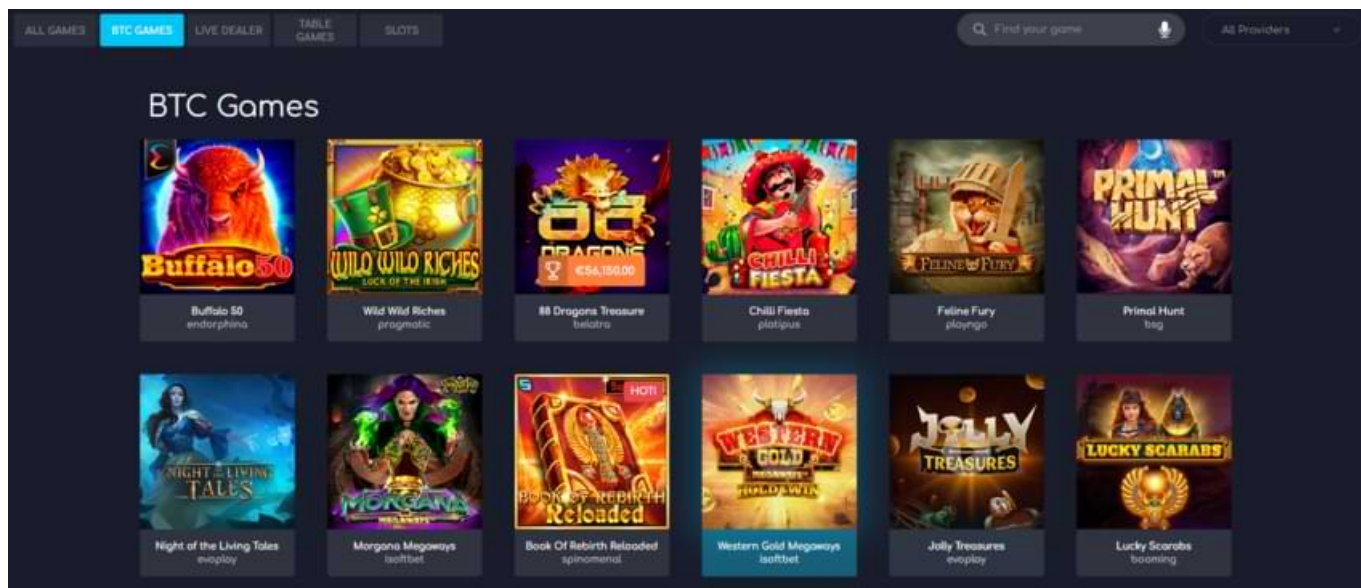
ALL GAMES BTC GAMES LIVE DEALER TABLE GAMES SLOTS

Find your game

All Providers

BTC Games

Buffalo 50
Buffalo 50
endorphina

WILD WILD RICHES
LUCK OF THE IRISH
Wild Wild Riches
pragmatic

88 DRAGONS
€56,150.00
88 Dragons Treasure
belatra

CHILLI FIESTA
Chilli Fiesta
platipus

FELINE FURY
Feline Fury
playngo

PRIMAL HUNT
Primal Hunt
bsg

NIGHT OF THE LIVING TALES
Night of the Living Tales
evoplay

MORGANA MEGAWAYS
Morgana Megaways
isoftbet

HOT!
BOOK OF REBIRTH Reloaded
Book Of Rebirth Reloaded
spinomenal

WESTERN GOLD MEGAWAYS HOLD & WIN
Western Gold Megaways
isoftbet

JOLLY TREASURES
Jolly Treasures
evoplay

LUCKY SCARABS
Lucky Scarabs
booming